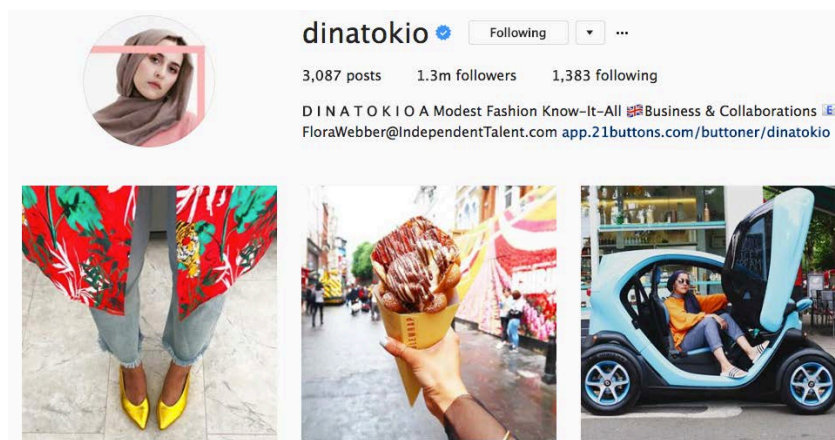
dinatokio

Following

3,087 posts 1.3m followers 1,383 following

D I N A T O K I O A Modest Fashion Know-It-All 🇬🇧Business & Collaborations
FloraWebber@IndependentTalent.com app.21buttons.com/buttoner/dinatokio